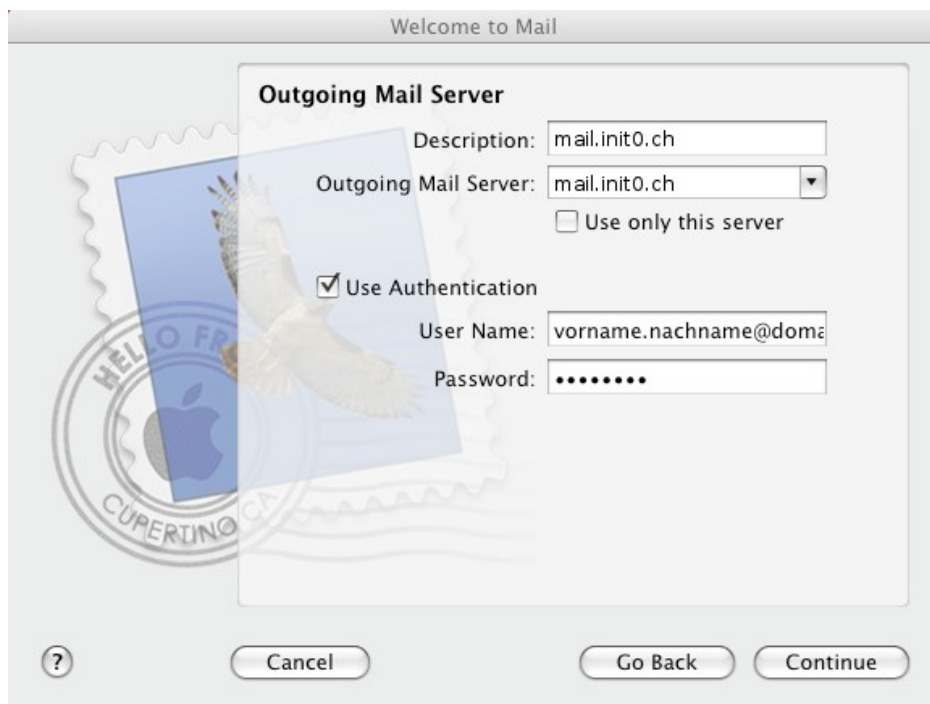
Welcome to Mail

Outgoing Mail Server

Description: mail.init0.ch

Outgoing Mail Server: mail.init0.ch

Use only this server

Use Authentication

User Name: vorname.nachname@doma

Password: ••••••••

HELLO FR

CUPERTINO CA

?

Cancel

Go Back

Continue